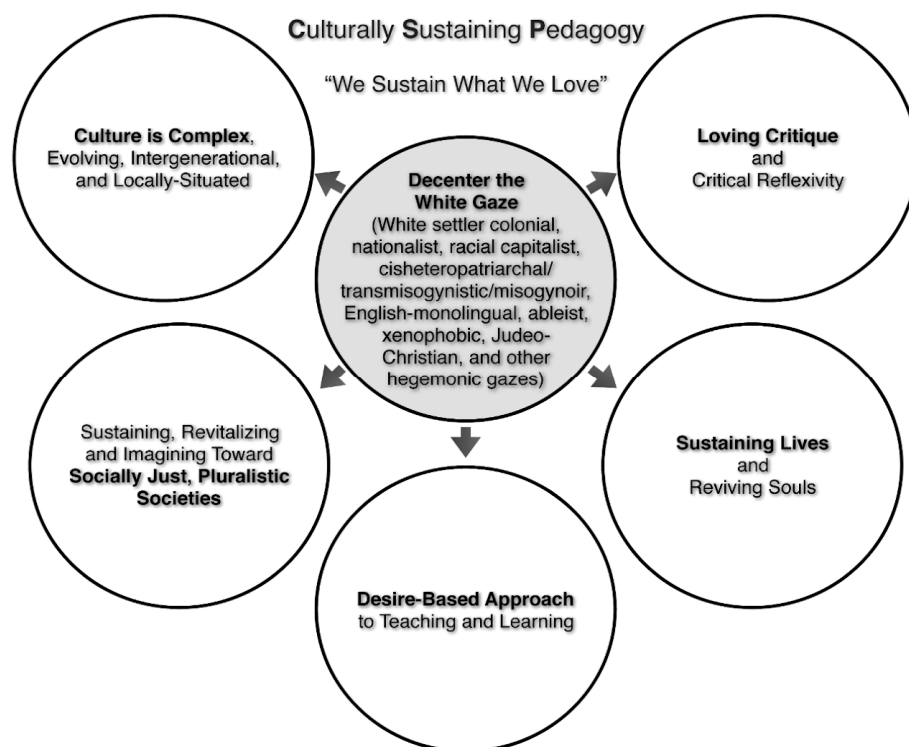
Culturally Sustaining Pedagogy

"We Sustain What We Love"

Culture is Complex, Evolving, Intergenerational, and Locally-Situated

Decenter the White Gaze (White settler colonial, nationalist, racial capitalist, cisheteropatriarchal/ transmisogynistic/misogynoir, English-monolingual, ableist, xenophobic, Judeo-Christian, and other hegemonic gazes)

Loving Critique and Critical Reflexivity

Sustaining, Revitalizing and Imagining Toward Socially Just, Pluralistic Societies

Sustaining Lives and Reviving Souls

Desire-Based Approach to Teaching and Learning